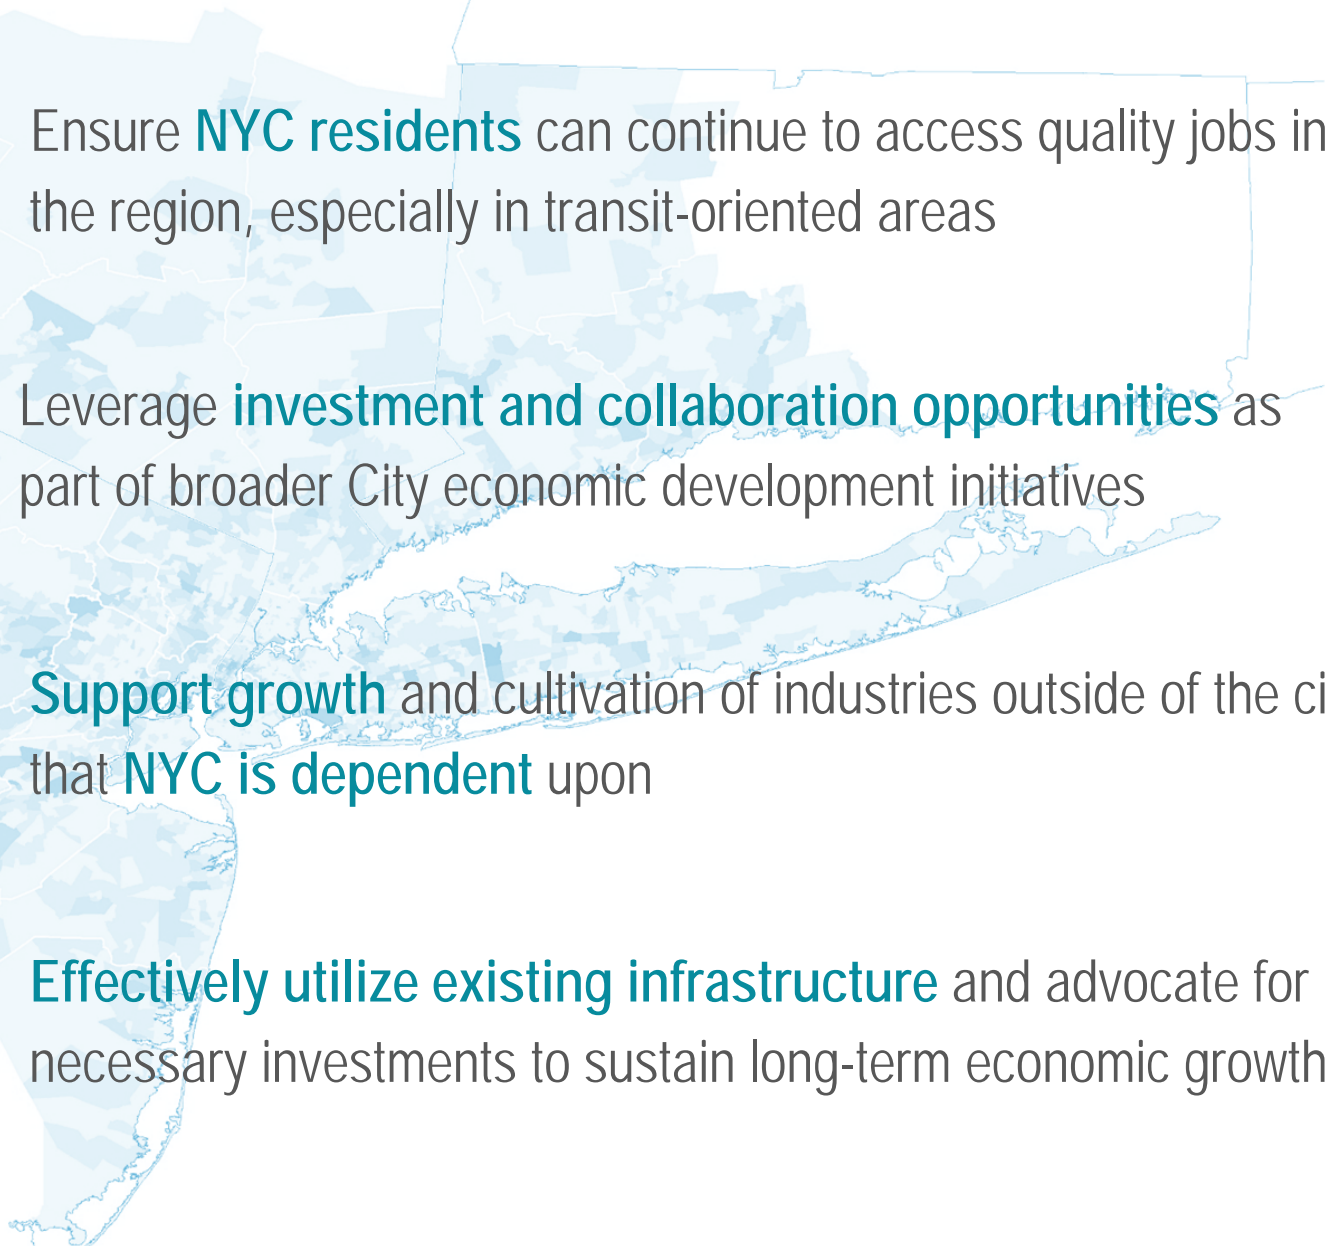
Ensure NYC residents can continue to access quality jobs in the region, especially in transit-oriented areas

Leverage investment and collaboration opportunities as part of broader City economic development initiatives

Support growth and cultivation of industries outside of the ci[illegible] that NYC is dependent upon

Effectively utilize existing infrastructure and advocate for necessary investments to sustain long-term economic growth